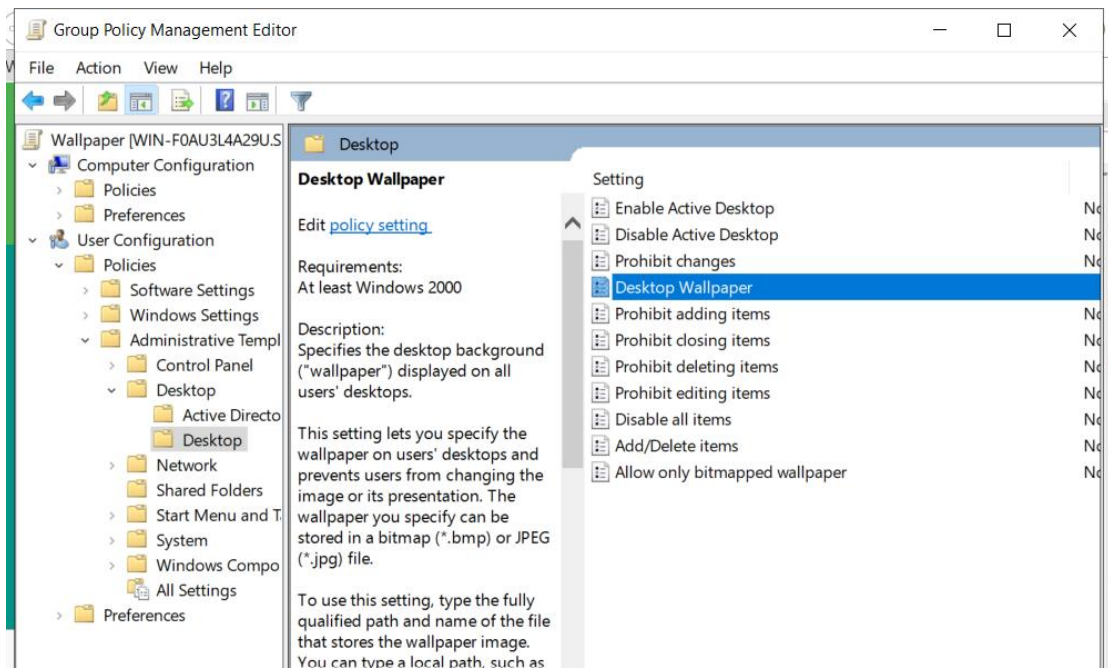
Group Policy Management Editor

File Action View Help

Wallpaper [WIN-F0AU3L4A29U.S
Computer Configuration
Policies
Preferences
User Configuration
Policies
Software Settings
Windows Settings
Administrative Templ
Control Panel
Desktop
Active Directo
Desktop
Network
Shared Folders
Start Menu and T
System
Windows Compo
All Settings
Preferences

Desktop

Desktop Wallpaper

Edit policy setting

Requirements:
At least Windows 2000

Description:
Specifies the desktop background ("wallpaper") displayed on all users' desktops.

This setting lets you specify the wallpaper on users' desktops and prevents users from changing the image or its presentation. The wallpaper you specify can be stored in a bitmap (*.bmp) or JPEG (*.jpg) file.

To use this setting, type the fully qualified path and name of the file that stores the wallpaper image. You can type a local path, such as

Setting
Enable Active Desktop
Disable Active Desktop
Prohibit changes
Desktop Wallpaper
Prohibit adding items
Prohibit closing items
Prohibit deleting items
Prohibit editing items
Disable all items
Add/Delete items
Allow only bitmapped wallpaper

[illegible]